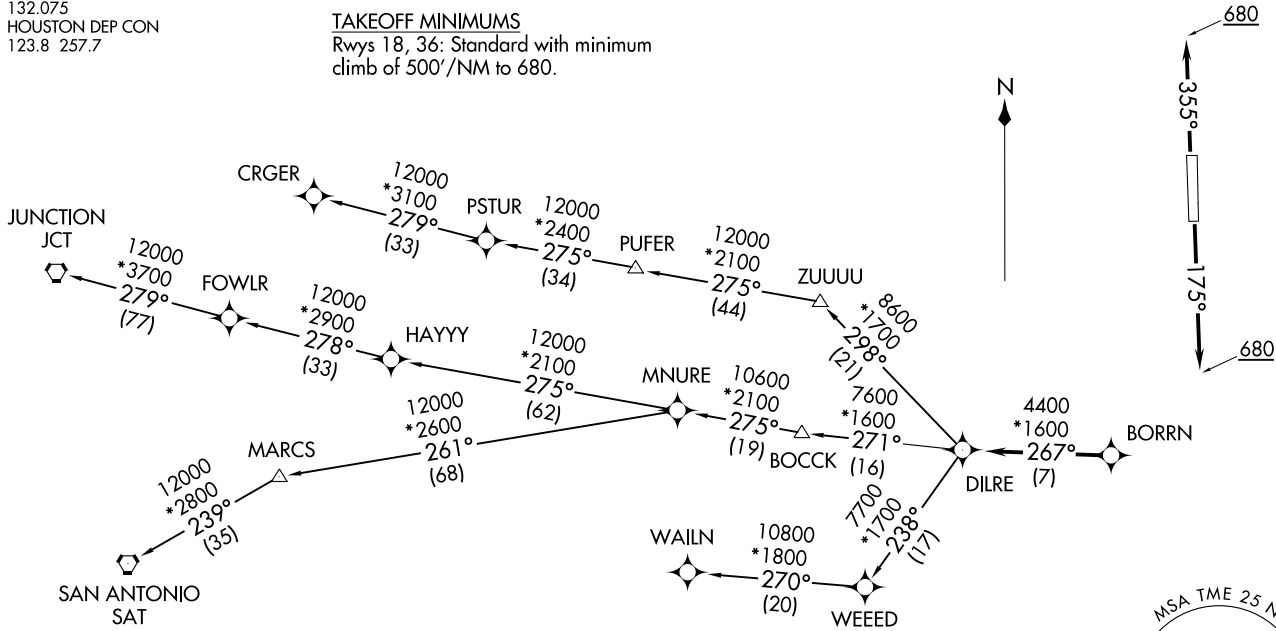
132.075
HOUSTON DEP CON
123.8 257.7

TAKEOFF MINIMUMS
Rwys 18, 36: Standard with minimum climb of 500'/NM to 680.

N

680
355°
175°
680

CRGER
12000
*3100
279°
(33)

PSTUR
12000
*2400
275°
(34)

PUFER
12000
*2100
275°
(44)

ZUUUU
8600
*1700
298°
(21)

JUNCTION
JCT
12000
*3700
279°
(77)

FOWLR
12000
*2900
278°
(33)

HAYYY
12000
*2100
275°
(62)

MNURE
10600
*2100
275°
(19)

BOCCK
7600
*1600
271°
(16)

4400
*1600
267°
(7)
BORRN

DILRE

12000
*2600
261°
(68)

MARCS
12000
*2800
239°
(35)

SAN ANTONIO
SAT

7700
*1700
238°
(17)

WAILN
10800
*1800
270°
(20)

WEEED

MSA TME 25 N